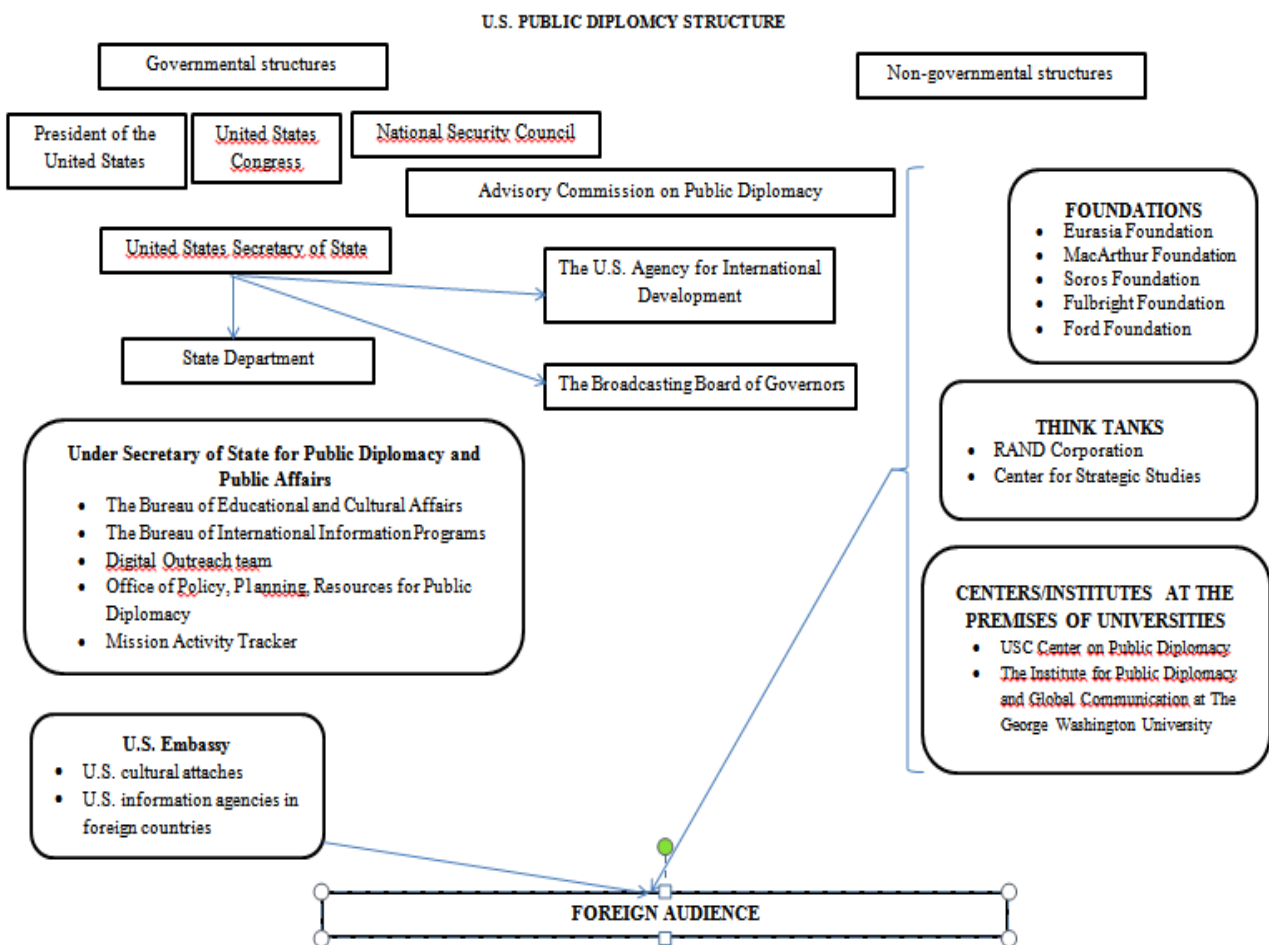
U.S. PUBLIC DIPLOMCY STRUCTURE

Governmental structures

Non-governmental structures

President of the United States

United States Congress

National Security Council

Advisory Commission on Public Diplomacy

United States Secretary of State

The U.S. Agency for International Development

State Department

The Broadcasting Board of Governors

FOUNDATIONS
- Eurasia Foundation
- MacArthur Foundation
- Soros Foundation
- Fulbright Foundation
- Ford Foundation

THINK TANKS
- RAND Corporation
- Center for Strategic Studies

CENTERS/INSTITUTES AT THE PREMISES OF UNIVERSITIES
- USC Center on Public Diplomacy
- The Institute for Public Diplomacy and Global Communication at The George Washington University

Under Secretary of State for Public Diplomacy and Public Affairs
- The Bureau of Educational and Cultural Affairs
- The Bureau of International Information Programs
- Digital Outreach team
- Office of Policy, Pl anning, Resources for Public Diplomacy
- Mission Activity Tracker

U.S. Embassy
- U.S. cultural attaches
- U.S. information agencies in foreign countries

FOREIGN AUDIENCE